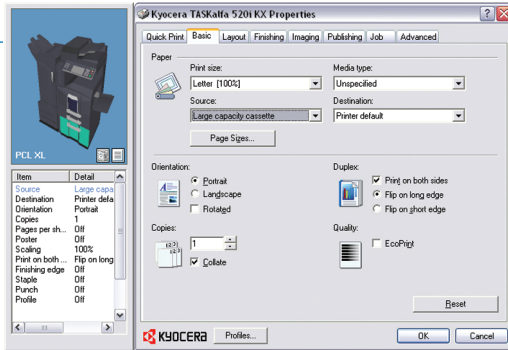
Kyocera TASKalfa 520i KX Properties

Quick Print | Basic | Layout | Finishing | Imaging | Publishing | Job | Advanced

PCL XL

| Item | Detail |
|---|---|
| Source | Large capa |
| Destination | Printer defa |
| Orientation | Portrait |
| Copies | 1 |
| Pages per sh... | Off |
| Poster | Off |
| Scaling | 100% |
| Print on both ... | Flip on long |
| Finishing edge | Off |
| Staple | Off |
| Punch | Off |
| Profile | Off |

Paper
Print size:
Letter [100%]
Media type:
Unspecified
Source:
Large capacity cassette
Destination:
Printer default
Page Sizes...

Orientation:
Portrait
Landscape
Rotated

Duplex:
Print on both sides
Flip on long edge
Flip on short edge

Copies:
1
Collate

Quality:
EcoPrint

Reset

KYOCERA
Profiles...
OK
Cancel